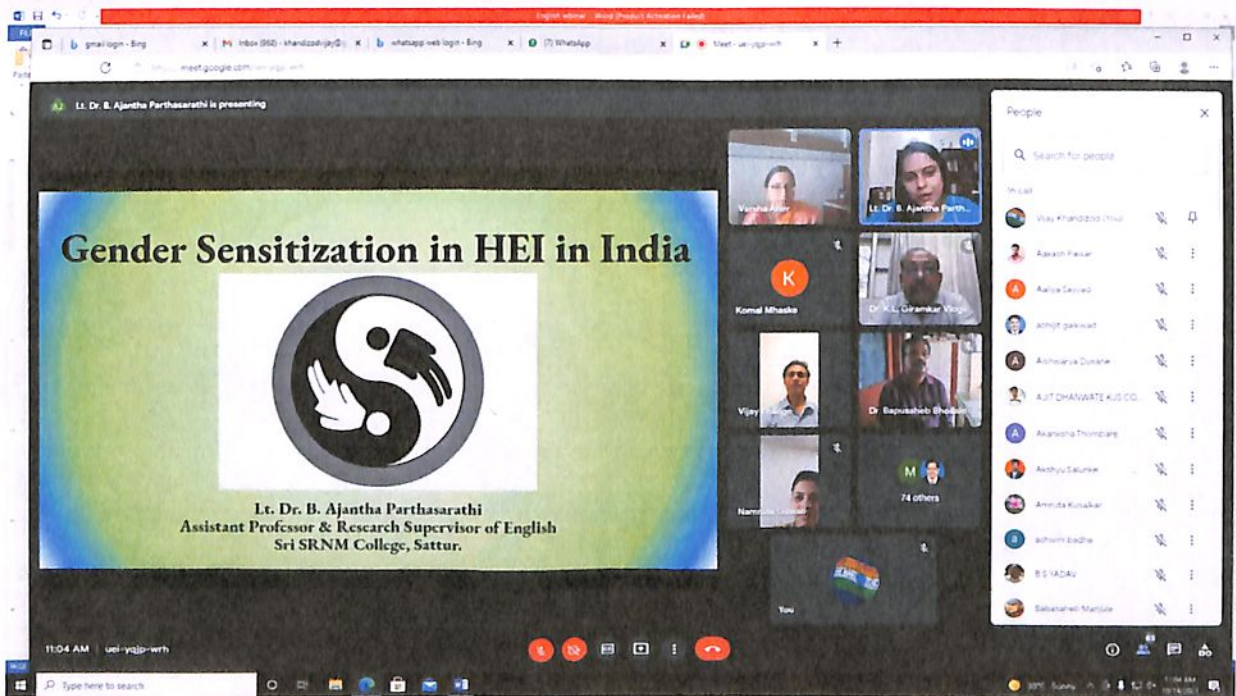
English webinar - Word (Product Activation Failed)

gmail login - Bing
Inbox (968) - khandizadvijay@
whatsapp web login - Bing
(7) WhatsApp
Meet - uei-yqjp-wrh

meet.google.com/uei-yqjp-wrh

Lt. Dr. B. Ajantha Parthasarathi is presenting

Gender Sensitization in HEI in India

Lt. Dr. B. Ajantha Parthasarathi
Assistant Professor & Research Supervisor of English
Sri SRNM College, Sattur.

Varsha Ajeer
Lt. Dr. B. Ajantha Parth...
Komal Mhaske
Dr. K.L. Giramkar Vidya
Vijay
Dr. Bapusaheb Bhosale
Namrata
74 others
You

People
Search for people
In call
Vijay Khandizod (You)
Aakash Pawar
Aaliya Sayyad
abhijit gaikwad
Aishwarya Dusane
AJIT DHANWATE KJS CO...
Akanksha Thombare
Akshya Salunke
Amruta Kusalkar
ashwini badhe
B S YADAV
Babasaheb Manjule

11:04 AM | uei-yqjp-wrh

Type here to search
30°C Sunny
11:04 AM